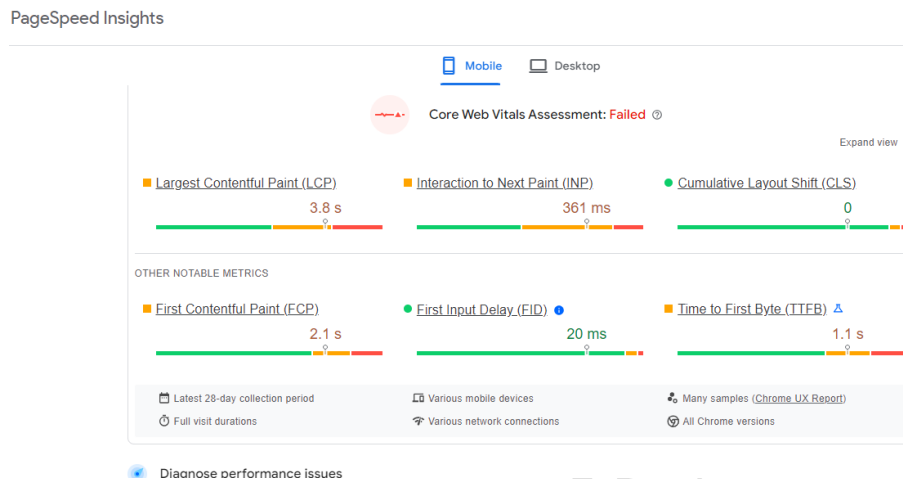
PageSpeed Insights

Mobile Desktop

Core Web Vitals Assessment: Failed

Expand view

Largest Contentful Paint (LCP)
3.8 s

Interaction to Next Paint (INP)
361 ms

Cumulative Layout Shift (CLS)
0

OTHER NOTABLE METRICS

First Contentful Paint (FCP)
2.1 s

First Input Delay (FID)
20 ms

Time to First Byte (TTFB)
1.1 s

Latest 28-day collection period
Various mobile devices
Many samples (Chrome UX Report)
Full visit durations
Various network connections
All Chrome versions

Diagnose performance issues